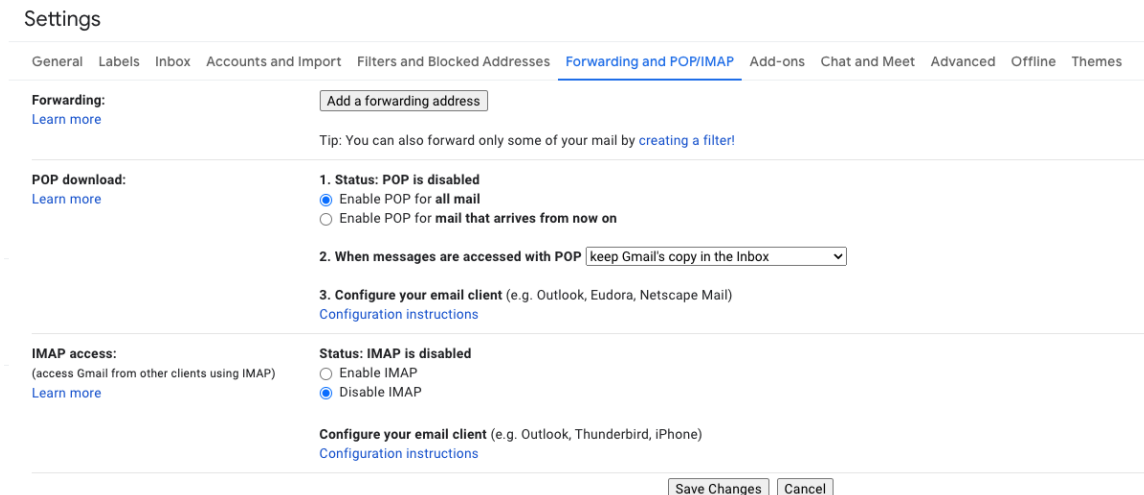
Settings

General Labels Inbox Accounts and Import Filters and Blocked Addresses Forwarding and POP/IMAP Add-ons Chat and Meet Advanced Offline Themes

Forwarding:
Learn more

Add a forwarding address

Tip: You can also forward only some of your mail by creating a filter!

POP download:
Learn more

1. Status: POP is disabled
Enable POP for all mail
Enable POP for mail that arrives from now on

2. When messages are accessed with POP keep Gmail's copy in the Inbox

3. Configure your email client (e.g. Outlook, Eudora, Netscape Mail)
Configuration instructions

IMAP access:
(access Gmail from other clients using IMAP)
Learn more

Status: IMAP is disabled
Enable IMAP
Disable IMAP

Configure your email client (e.g. Outlook, Thunderbird, iPhone)
Configuration instructions

Save Changes Cancel